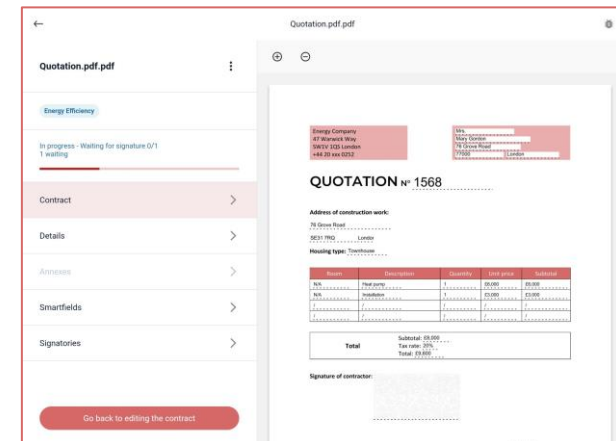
←

Quotation.pdf.pdf

Quotation.pdf.pdf

⋮

Energy Efficiency

In progress - Waiting for signature 0/1
1 waiting

Contract

Details

Annexes

Smartfields

Signatories

Go back to editing the contract

⊕ ⊖

Energy Company
47 Warwick Way
SW1V 1QS London
+44 20 xxx 0252

Mrs.
Mary Gordon
78 Grove Road
77000 London

QUOTATION Nº 1568

Address of construction work:

78 Grove Road

SE31 7RQ London

Housing type: Townhouse

| Room | Description | Quantity | Unit price | Subtotal |
|---|---|---|---|---|
| N/A | Heat pump | 1 | £6,000 | £6,000 |
| N/A | Installation | 1 | £3,000 | £3,000 |
| | | | | |
| | | | | |

Total
Subtotal: £9,000
Tax rate: 20%
Total: £9,000

Signature of contractor: